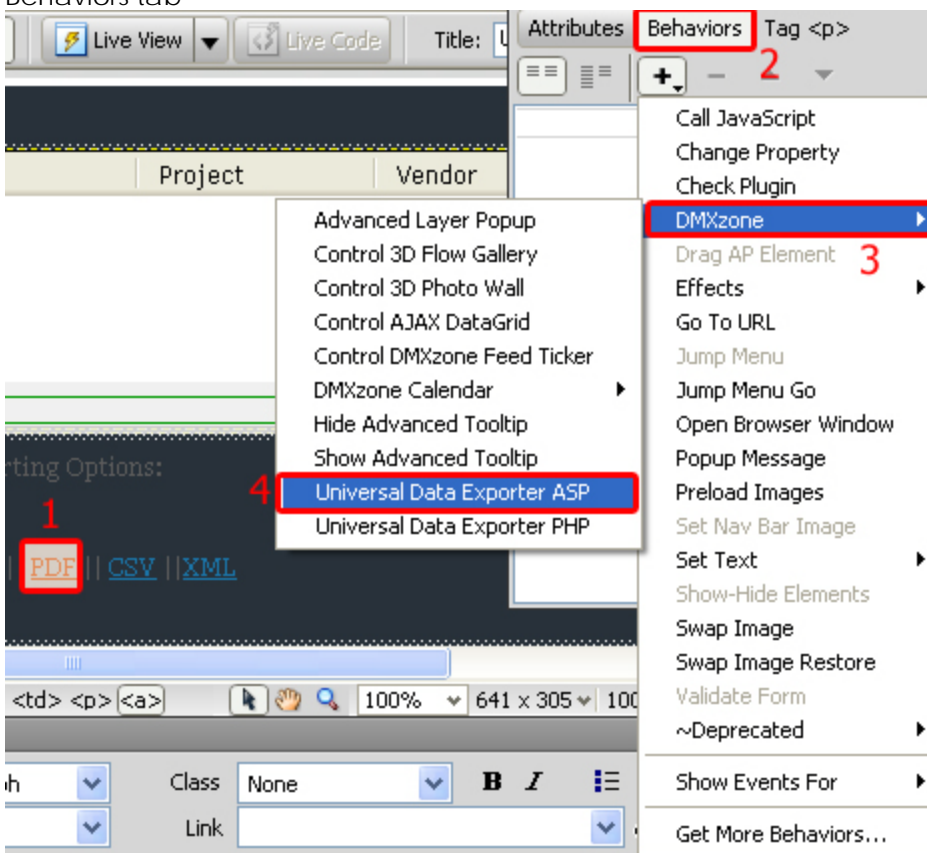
Behaviors tab

Live View Live Code Title:

Attributes Behaviors Tag <p>

2

+, −

Project Vendor

Call JavaScript
Change Property
Check Plugin
DMXzone
Drag AP Element
3
Effects
Go To URL
Jump Menu
Jump Menu Go
Open Browser Window
Popup Message
Preload Images
Set Nav Bar Image
Set Text
Show-Hide Elements
Swap Image
Swap Image Restore
Validate Form
~Deprecated
Show Events For
Get More Behaviors...

Advanced Layer Popup
Control 3D Flow Gallery
Control 3D Photo Wall
Control AJAX DataGrid
Control DMXzone Feed Ticker
DMXzone Calendar
Hide Advanced Tooltip
Show Advanced Tooltip
4
Universal Data Exporter ASP
Universal Data Exporter PHP

rting Options:

1

| PDF || CSV ||XML

<td> <p> <a> 100% 641 x 305 100

h Class None B I

Link